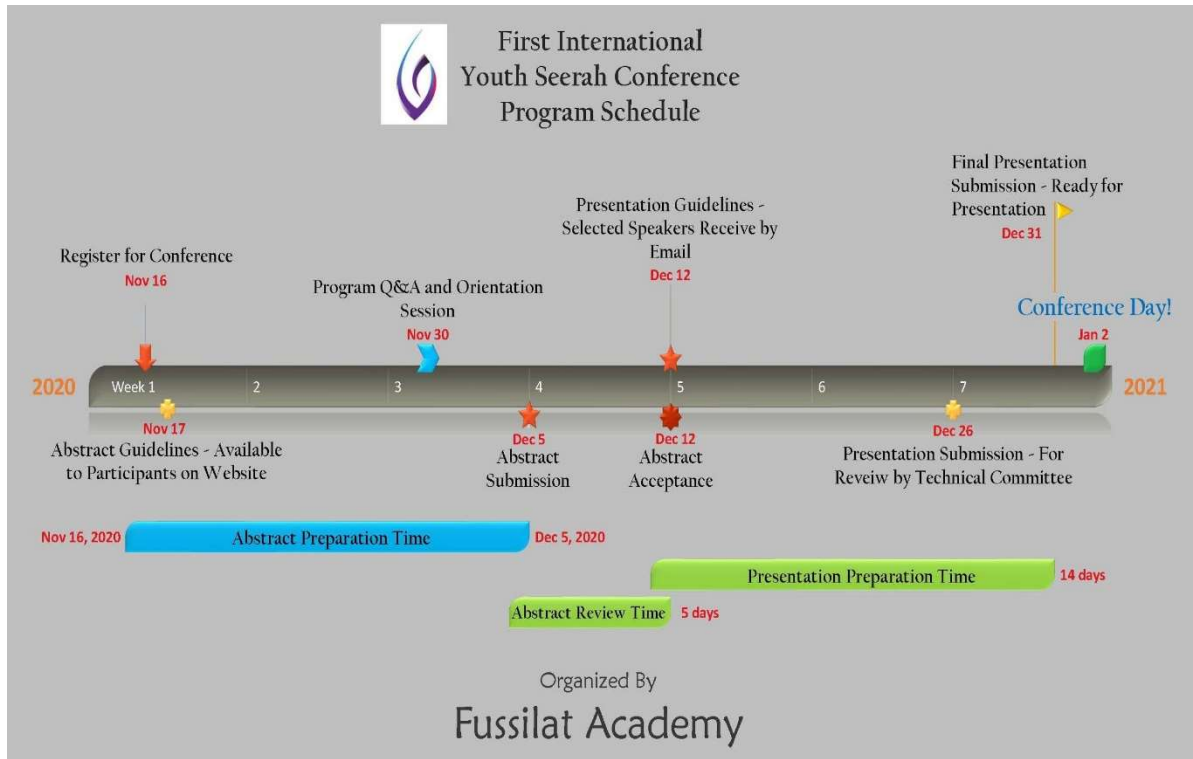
First International
Youth Seerah Conference
Program Schedule

Final Presentation Submission - Ready for Presentation
Dec 31

Presentation Guidelines - Selected Speakers Receive by Email
Dec 12

Register for Conference
Nov 16

Program Q&A and Orientation Session
Nov 30

Conference Day!
Jan 2

2020 Week 1 2 3 4 5 6 7 2021

Nov 17
Abstract Guidelines - Available to Participants on Website

Dec 5
Abstract Submission

Dec 12
Abstract Acceptance

Dec 26
Presentation Submission - For Reveiw by Technical Committee

Nov 16, 2020 Abstract Preparation Time Dec 5, 2020

Presentation Preparation Time 14 days

Abstract Review Time 5 days

Organized By
Fussilat Academy